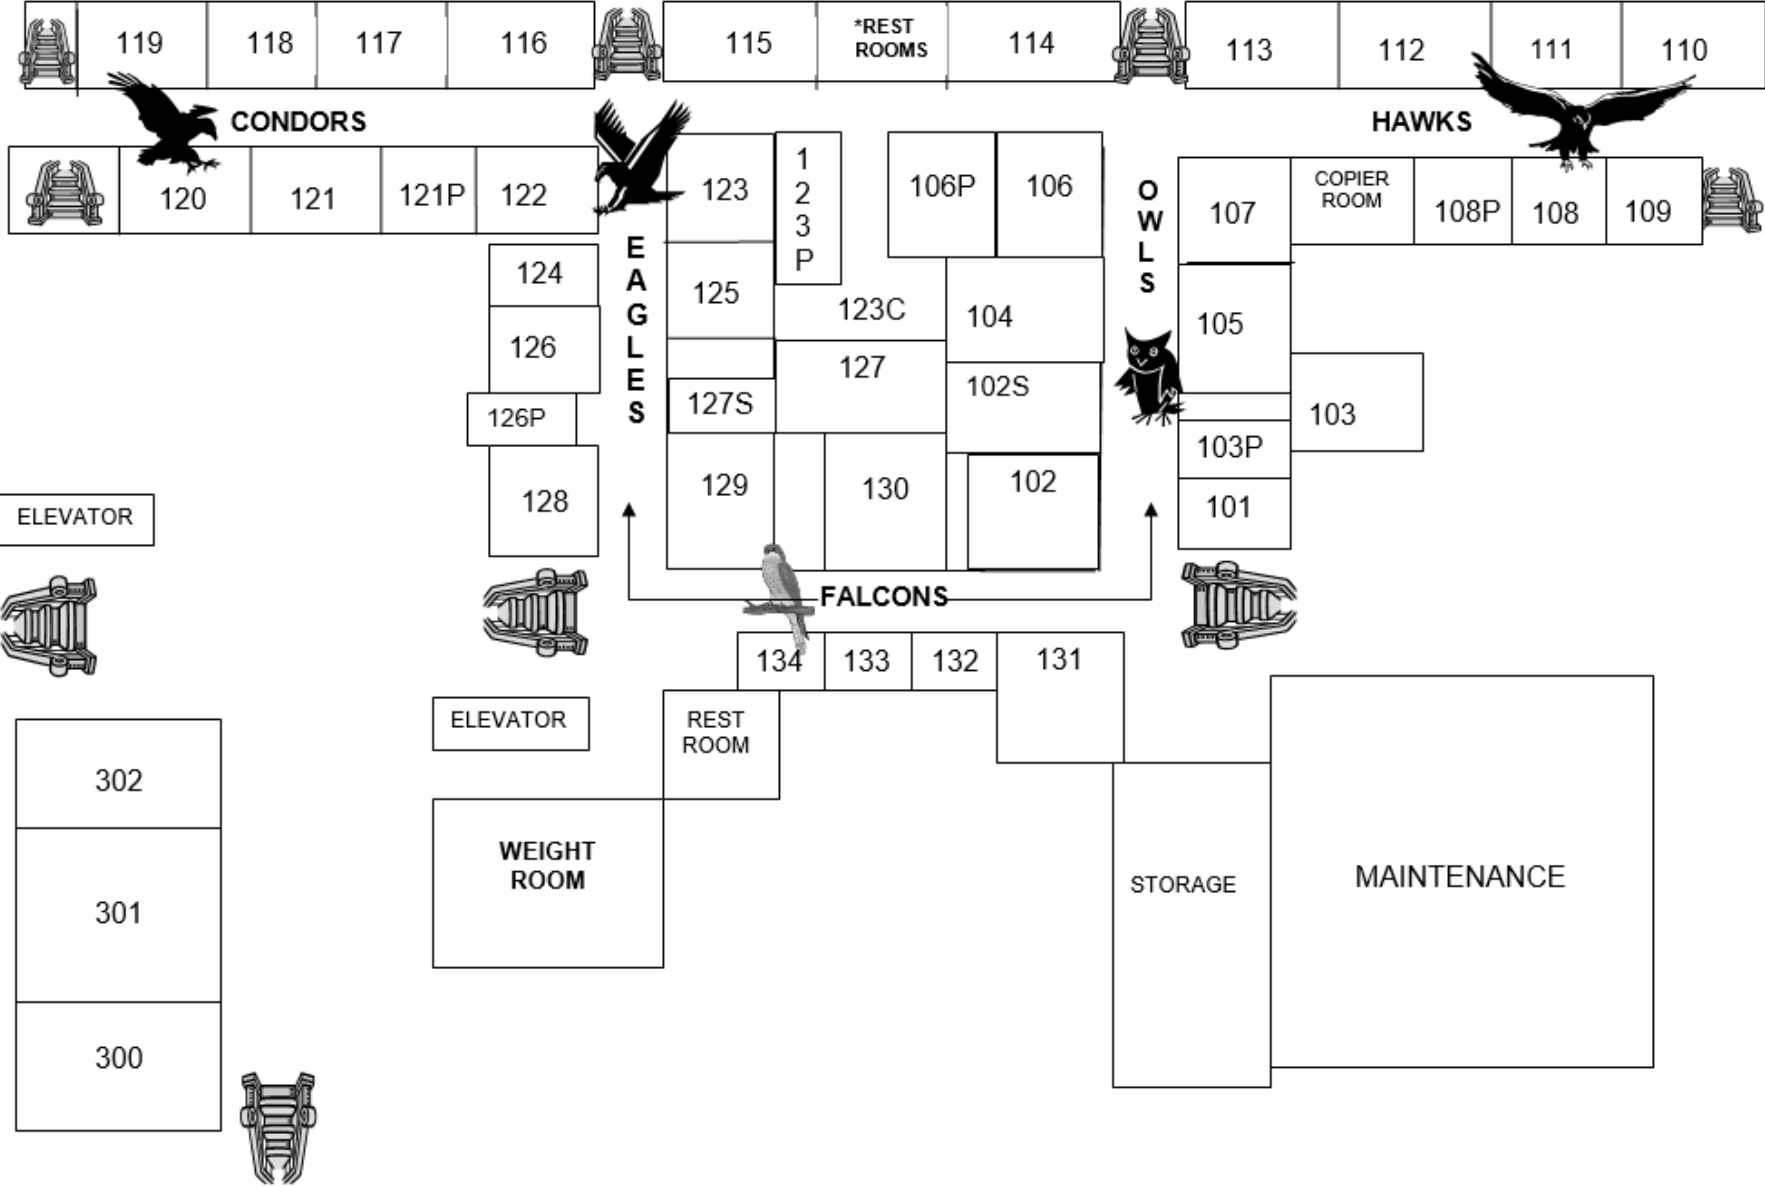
119 118 117 116 115 *REST ROOMS 114 113 112 111 110

CONDORS

HAWKS

120 121 121P 122

123

123P

106P 106

OWLS

107 COPIER ROOM 108P 108 109

EAGLES

124

125

123C

104

105

126

127

102S

126P

127S

103

103P

128

129

130

102

101

ELEVATOR

FALCONS

134 133 132 131

ELEVATOR

REST ROOM

302

301

300

WEIGHT ROOM

STORAGE

MAINTENANCE